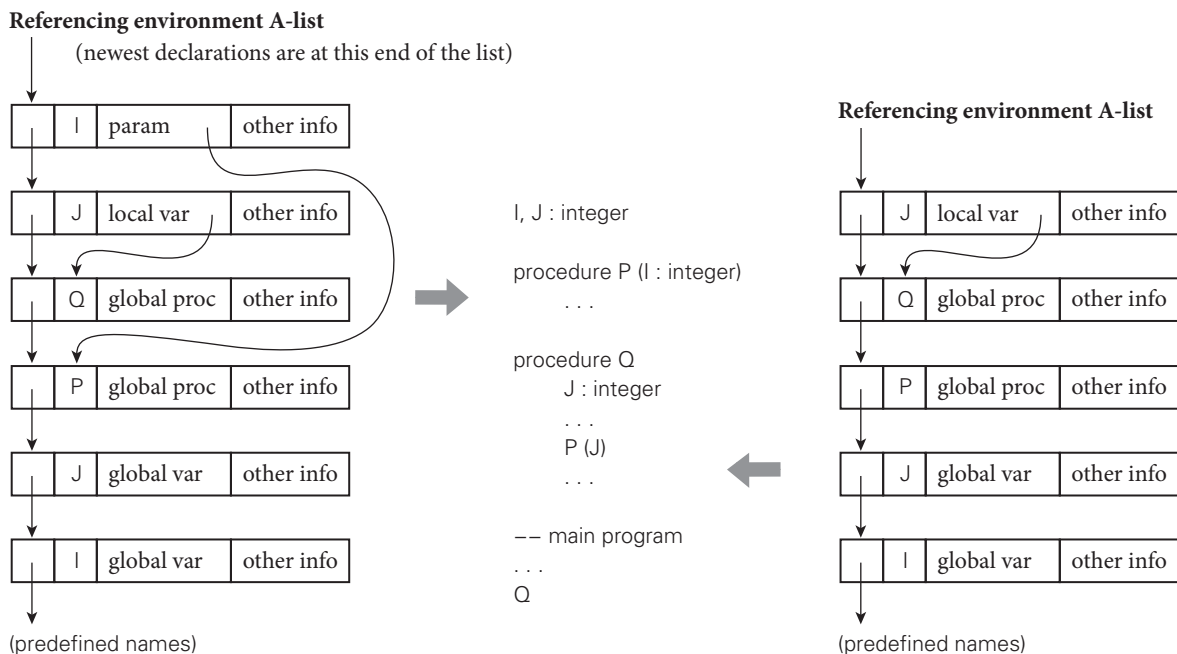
Referencing environment A-list

(newest declarations are at this end of the list)

| | I | param | other info |
|---|---|---|---|
| | J | local var | other info |
| | Q | global proc | other info |
| | P | global proc | other info |
| | J | global var | other info |
| | I | global var | other info |

(predefined names)

I, J : integer

procedure P (I : integer)
. . .

procedure Q
J : integer
. . .
P (J)
. . .

–– main program
. . .
Q

Referencing environment A-list

| | J | local var | other info |
|---|---|---|---|
| | Q | global proc | other info |
| | P | global proc | other info |
| | J | global var | other info |
| | I | global var | other info |

(predefined names)